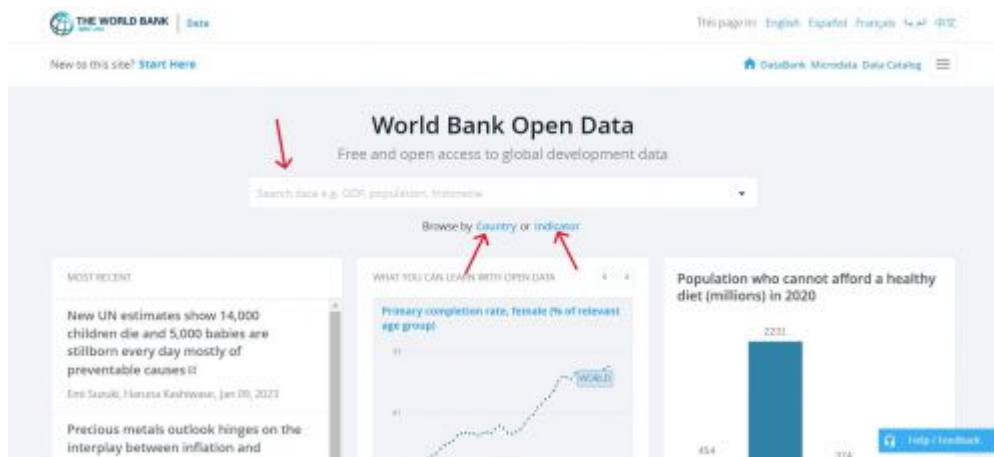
THE WORLD BANK | Data

This page in: English Español Français العربية 中文

New to this site? Start Here

DataBank Microdata Data Catalog

World Bank Open Data

Free and open access to global development data

Search data e.g. GDP, population, Indonesia

Browse by Country or Indicator

MOST RECENT

New UN estimates show 14,000 children die and 5,000 babies are stillborn every day mostly of preventable causes

Emi Suzuki, Haruna Kashiwase, Jan 09, 2023

Precious metals outlook hinges on the interplay between inflation and

WHAT YOU CAN LEARN WITH OPEN DATA

Primary completion rate, female (% of relevant age group)

WORLD

Population who cannot afford a healthy diet (millions) in 2020

2231

454

374

Help / Feedback